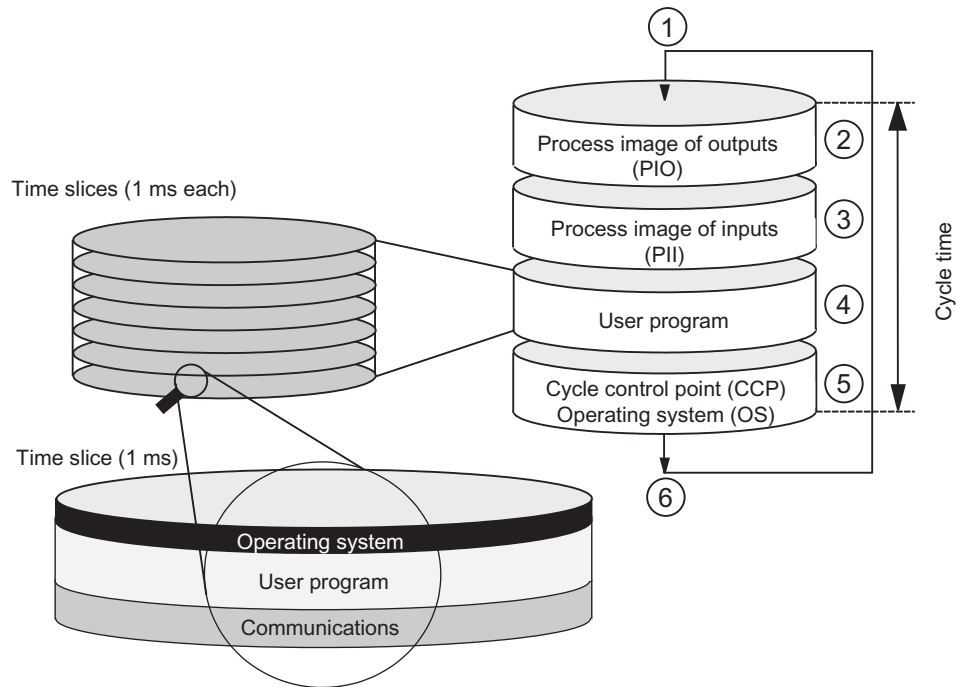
1

Process image of outputs (PIO)

2

Process image of inputs (PII)

3

Time slices (1 ms each)

Cycle time

User program

4

Cycle control point (CCP)
Operating system (OS)

5

Time slice (1 ms)

6

Operating system

User program

Communications